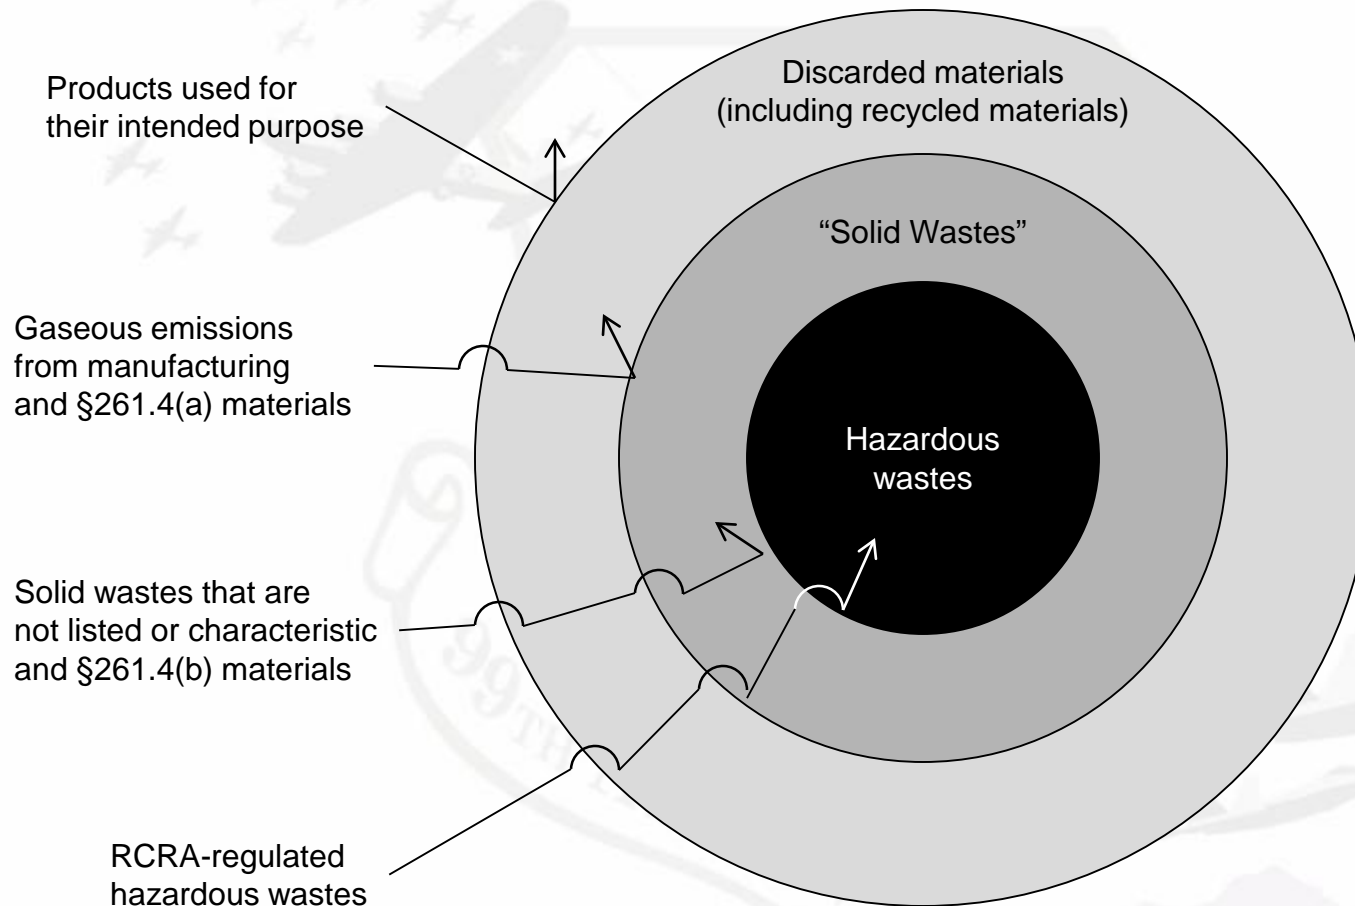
Products used for their intended purpose

Discarded materials (including recycled materials)

"Solid Wastes"

Gaseous emissions from manufacturing and §261.4(a) materials

Hazardous wastes

Solid wastes that are not listed or characteristic and §261.4(b) materials

RCRA-regulated hazardous wastes